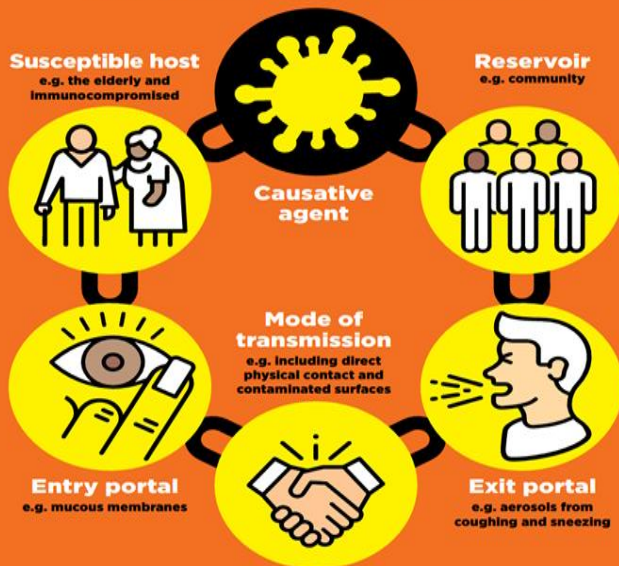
Susceptible host
e.g. the elderly and immunocompromised

Reservoir
e.g. community

Causative agent

Mode of transmission
e.g. including direct physical contact and contaminated surfaces

Entry portal
e.g. mucous membranes

Exit portal
e.g. aerosols from coughing and sneezing